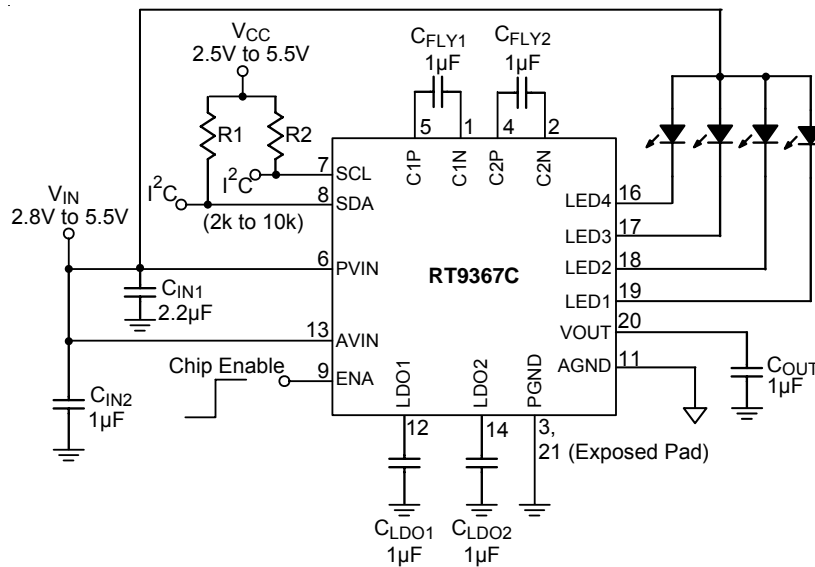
$V_{CC}$
2.5V to 5.5V

$C_{FLY1}$
1µF

$C_{FLY2}$
1µF

R1
R2

$I^2C$
$I^2C$

7 SCL
8 SDA
(2k to 10k)

5 C1P
1 C1N
4 C2P
2 C2N

$V_{IN}$
2.8V to 5.5V

6 PVIN
$C_{IN1}$
2.2µF

RT9367C

13 AVIN

$C_{IN2}$
1µF

Chip Enable
9 ENA

LED4 16
LED3 17
LED2 18
LED1 19
VOUT 20
AGND 11

$C_{OUT}$
1µF

LDO1
LDO2
PGND

12
14
3,
21 (Exposed Pad)

$C_{LDO1}$
1µF

$C_{LDO2}$
1µF